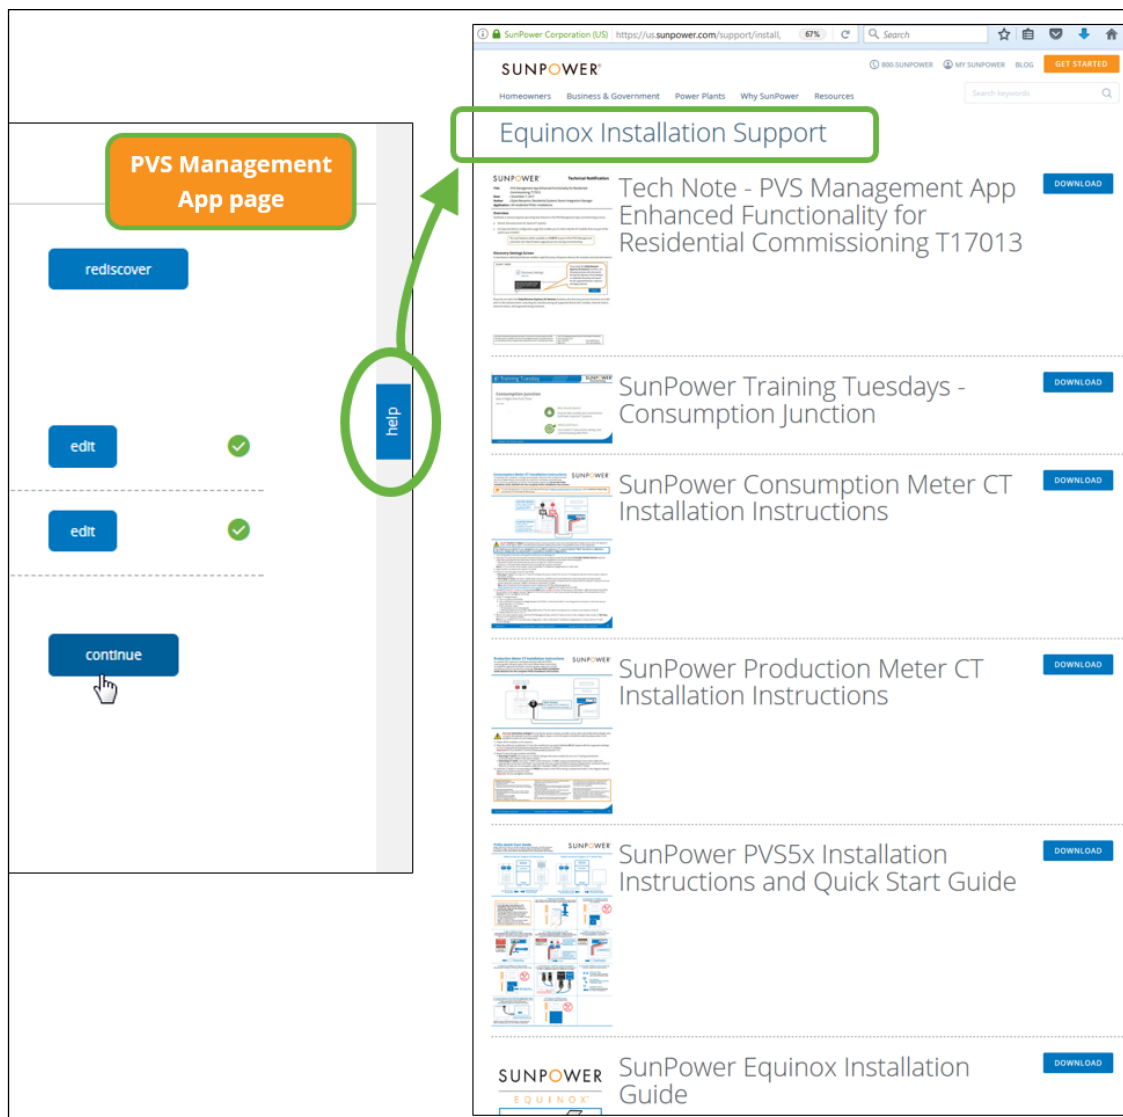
PVS Management App page

rediscover

edit

edit

continue

help

SunPower Corporation (US) https://us.sunpower.com/support/install, 67% Search

SUNPOWER

800-SUNPOWER MY SUNPOWER BLOG GET STARTED

Homeowners Business & Government Power Plants Why SunPower Resources

Search keywords

Equinox Installation Support

Tech Note - PVS Management App Enhanced Functionality for Residential Commissioning T17013

DOWNLOAD

SunPower Training Tuesdays - Consumption Junction

DOWNLOAD

SunPower Consumption Meter CT Installation Instructions

DOWNLOAD

SunPower Production Meter CT Installation Instructions

DOWNLOAD

SunPower PVS5x Installation Instructions and Quick Start Guide

DOWNLOAD

SUNPOWER EQUINOX

SunPower Equinox Installation Guide

DOWNLOAD